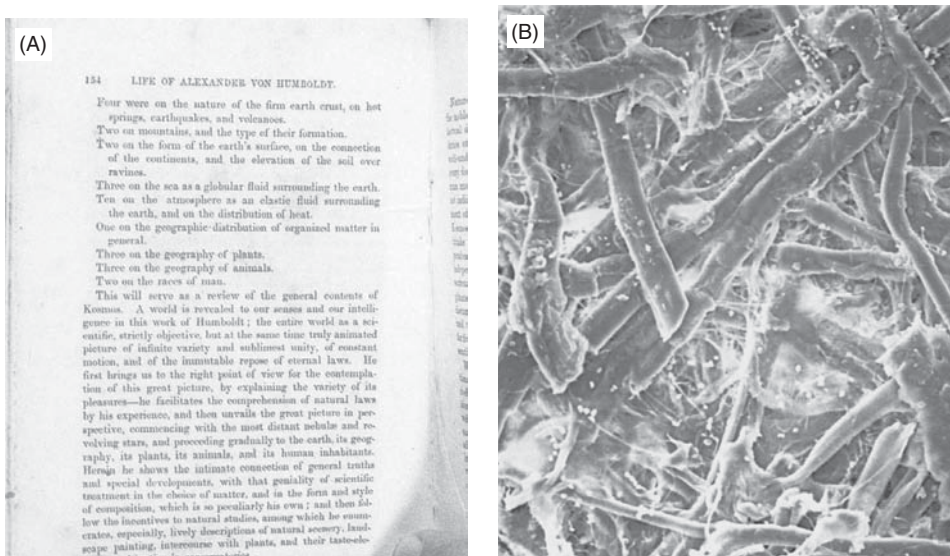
(A)

154 LIFE OF ALEXANDER VON HUMBOLDT.

Four were on the nature of the firm earth crust, on hot springs, earthquakes, and volcanoes.
Two on mountains, and the type of their formation.
Two on the form of the earth's surface, on the connection of the continents, and the elevation of the soil over ravines.
Three on the sea as a globular fluid surrounding the earth.
Ten on the atmosphere as an elastic fluid surrounding the earth, and on the distribution of heat.
One on the geographic distribution of organized matter in general.
Three on the geography of plants.
Three on the geography of animals.
Two on the races of man.

This will serve as a review of the general contents of Kosmos. A world is revealed to our senses and our intelligence in this work of Humboldt; the entire world as a scientific, strictly objective, but at the same time truly animated picture of infinite variety and sublimest unity, of constant motion, and of the immutable repose of eternal laws. He first brings us to the right point of view for the contemplation of this great picture, by explaining the variety of its pleasures—he facilitates the comprehension of natural laws by his experience, and then unvails the great picture in perspective, commencing with the most distant nebulæ and revolving stars, and proceeding gradually to the earth, its geography, its plants, its animals, and its human inhabitants. Herein he shows the intimate connection of general truths and special developments, with that geniality of scientific treatment in the choice of matter, and in the form and style of composition, which is so peculiarly his own; and then follow the incentives to natural studies, among which he enumerates, especially, lively descriptions of natural scenery, landscape painting, intercourse with plants, and their taste-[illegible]

(B)